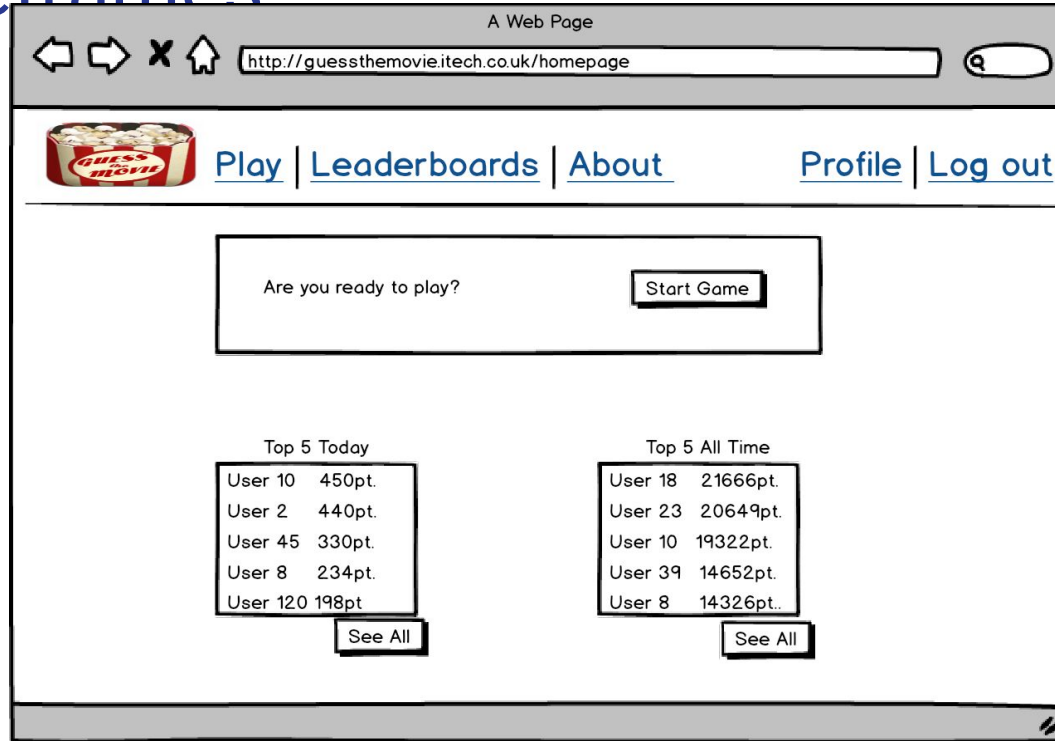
A Web Page

http://guessthemovie.itech.co.uk/homepage

GUESS the MOVIE

Play | Leaderboards | About

Profile | Log out

Are you ready to play?

Start Game

Top 5 Today

| User 10 | 450pt. |
|---|---|
| User 2 | 440pt. |
| User 45 | 330pt. |
| User 8 | 234pt. |
| User 120 | 198pt |

See All

Top 5 All Time

| User 18 | 21666pt. |
|---|---|
| User 23 | 20649pt. |
| User 10 | 19322pt. |
| User 39 | 14652pt. |
| User 8 | 14326pt.. |

See All